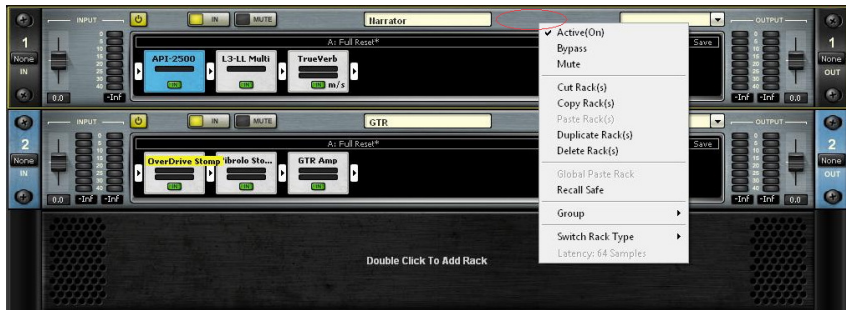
INPUT
IN MUTE
Narrator
OUTPUT
1
None
IN
A: Full Reset*
Save
API-2500
L3-LL Multi
TrueVerb
m/s
0.0
-Inf
-Inf
-Inf
0.0
1
None
OUT

INPUT
IN MUTE
GTR
OUTPUT
2
None
IN
A: Full Reset*
Save
OverDrive Stomp
Vibrolo Sto...
GTR Amp
0.0
-Inf
-Inf
-Inf
-Inf
0.0
2
None
OUT

Double Click To Add Rack

✔ Active(On)
Bypass
Mute
Cut Rack(s)
Copy Rack(s)
Paste Rack(s)
Duplicate Rack(s)
Delete Rack(s)
Global Paste Rack
Recall Safe
Group ▸
Switch Rack Type ▸
Latency: 64 Samples